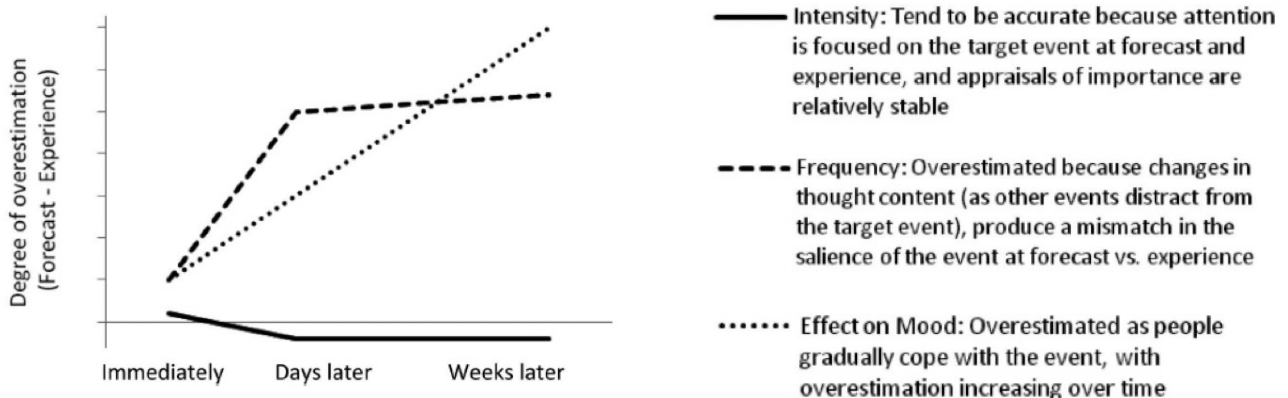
Degree of overestimation (Forecast - Experience)

Immediately
Days later
Weeks later

Intensity: Tend to be accurate because attention is focused on the target event at forecast and experience, and appraisals of importance are relatively stable

Frequency: Overestimated because changes in thought content (as other events distract from the target event), produce a mismatch in the salience of the event at forecast vs. experience

Effect on Mood: Overestimated as people gradually cope with the event, with overestimation increasing over time